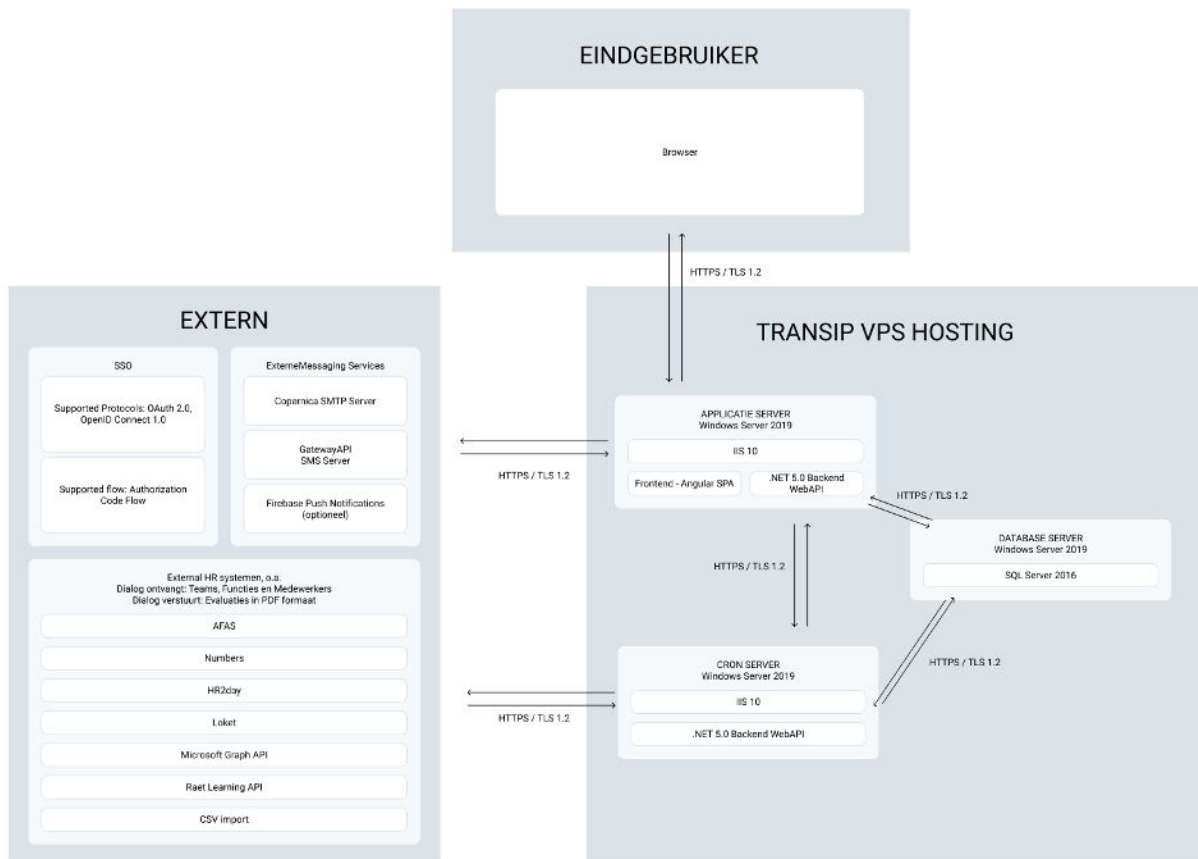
EINDGEBRUIKER

Browser

HTTPS / TLS 1.2

EXTERN

SSO

Supported Protocols: OAuth 2.0, OpenID Connect 1.0

Supported flow: Authorization Code Flow

ExterneMessaging Services

Copernica SMTP Server

GatewayAPI SMS Server

Firebase Push Notifications (optioneel)

External HR systemen, o.a.:
Dialog ontvangt: Teams, Functies en Medewerkers
Dialog verstuurt: Evaluaties in PDF formaat

AFAS

Numbers

HR2day

Loket

Microsoft Graph API

Raet Learning API

CSV import

TRANSIP VPS HOSTING

APPLICATIE SERVER
Windows Server 2019

IIS 10

Frontend - Angular SPA

.NET 5.0 Backend WebAPI

HTTPS / TLS 1.2

HTTPS / TLS 1.2

DATABASE SERVER
Windows Server 2019

SQL Server 2016

HTTPS / TLS 1.2

HTTPS / TLS 1.2

CRON SERVER
Windows Server 2019

IIS 10

.NET 5.0 Backend WebAPI

HTTPS / TLS 1.2